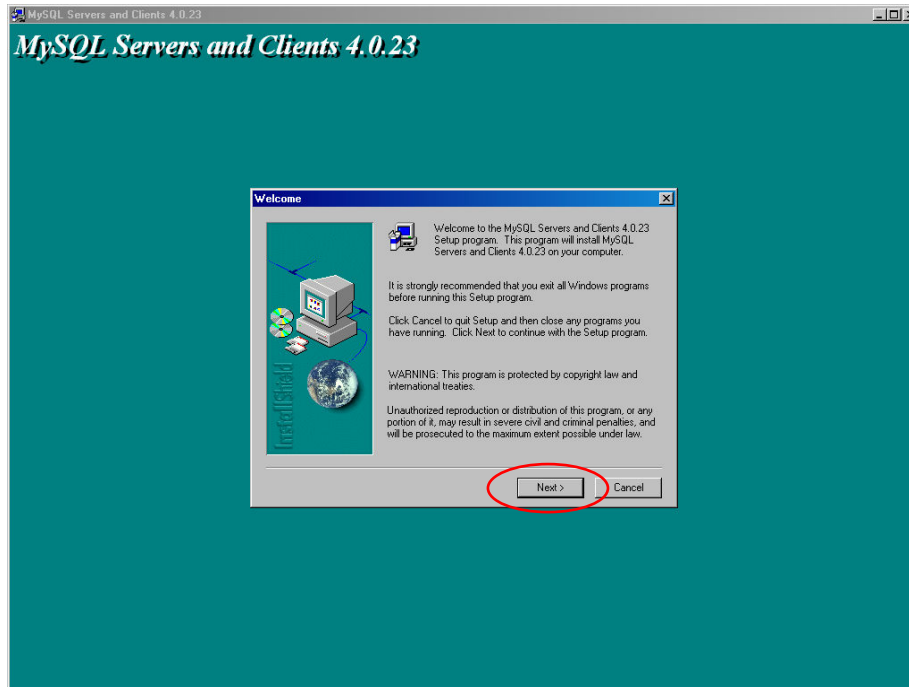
MySQL Servers and Clients 4.0.23

MySQL Servers and Clients 4.0.23

Welcome

Welcome to the MySQL Servers and Clients 4.0.23 Setup program. This program will install MySQL Servers and Clients 4.0.23 on your computer.

It is strongly recommended that you exit all Windows programs before running this Setup program.

Click Cancel to quit Setup and then close any programs you have running. Click Next to continue with the Setup program.

WARNING: This program is protected by copyright law and international treaties.

Unauthorized reproduction or distribution of this program, or any portion of it, may result in severe civil and criminal penalties, and will be prosecuted to the maximum extent possible under law.

InstallShield

Next >

Cancel